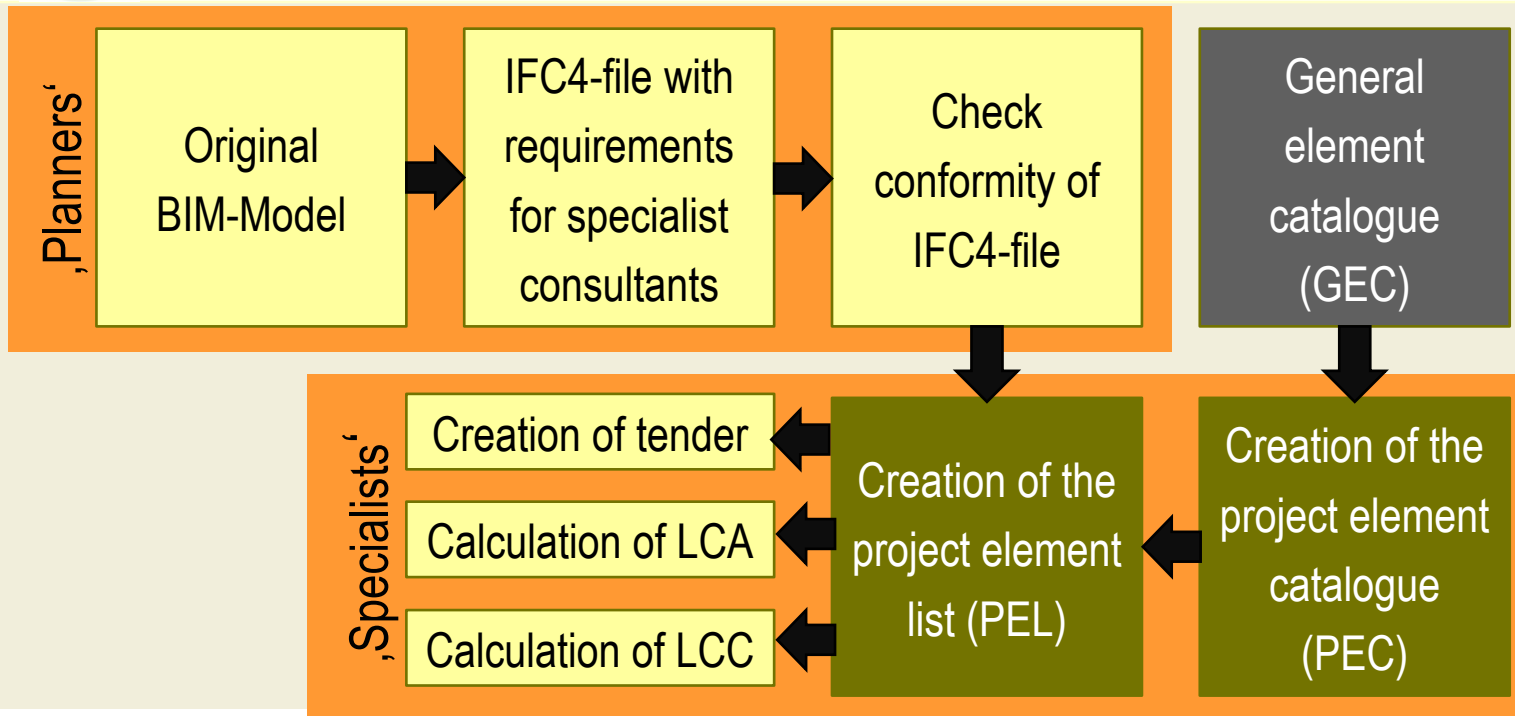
‚Planners‘

Original BIM-Model

IFC4-file with requirements for specialist consultants

Check conformity of IFC4-file

General element catalogue (GEC)

‚Specialists‘

Creation of tender

Calculation of LCA

Calculation of LCC

Creation of the project element list (PEL)

Creation of the project element catalogue (PEC)